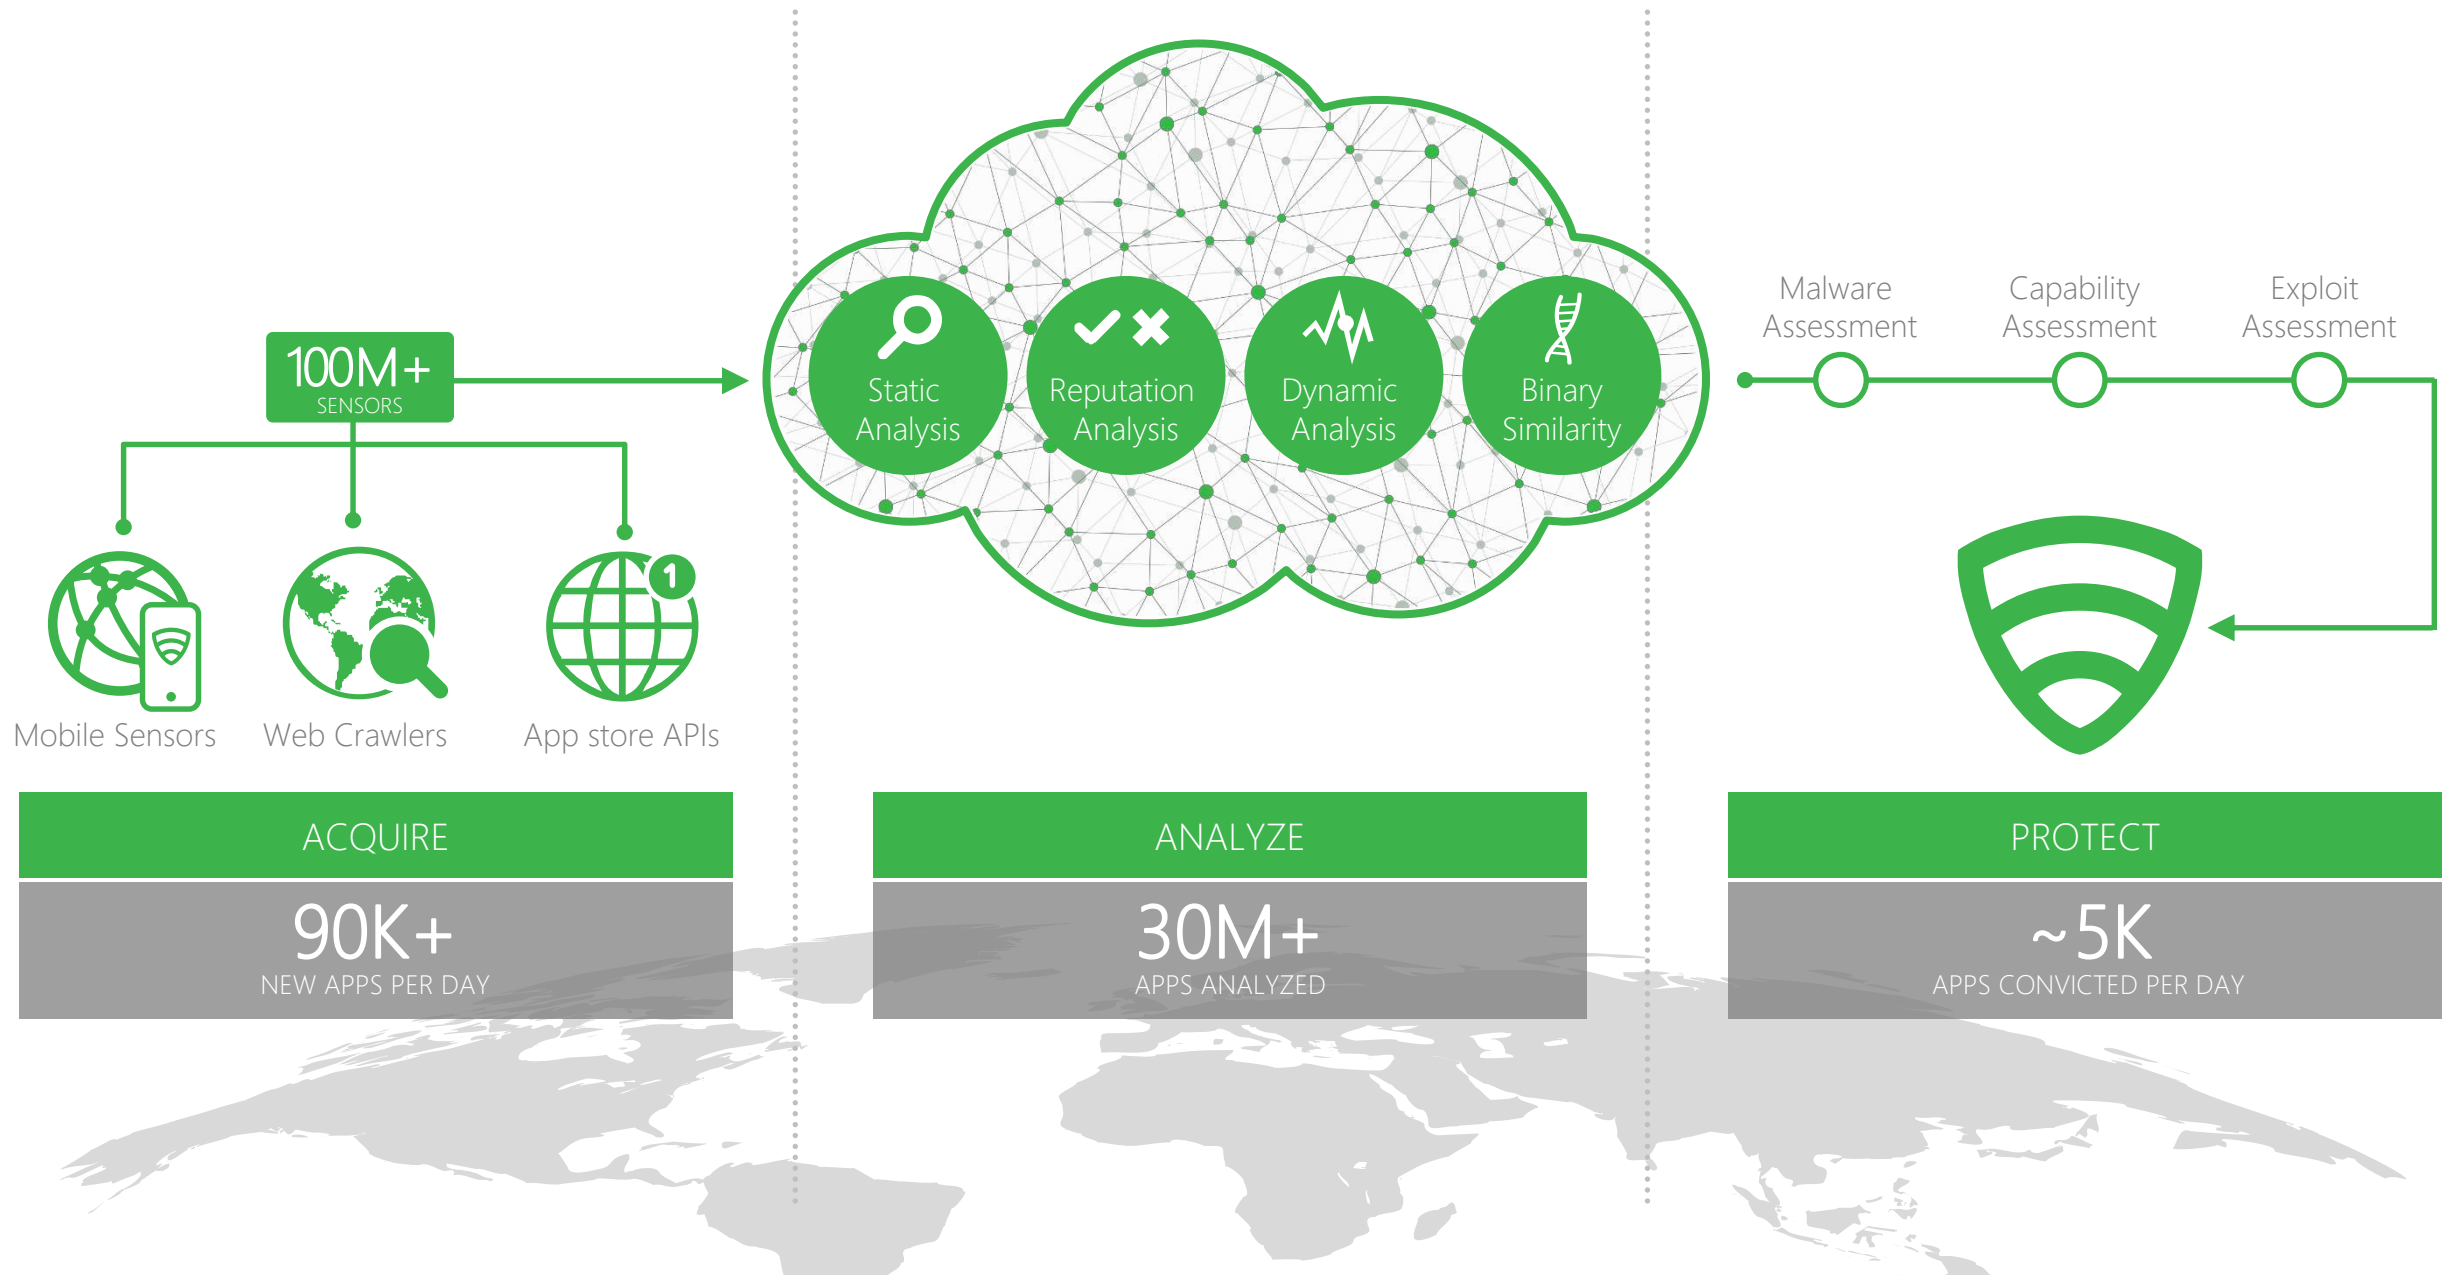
100M+
SENSORS

Mobile Sensors

Web Crawlers

1

App store APIs

Static Analysis

Reputation Analysis

Dynamic Analysis

Binary Similarity

Malware Assessment

Capability Assessment

Exploit Assessment

ACQUIRE

90K+
NEW APPS PER DAY

ANALYZE

30M+
APPS ANALYZED

PROTECT

~5K
APPS CONVICTED PER DAY